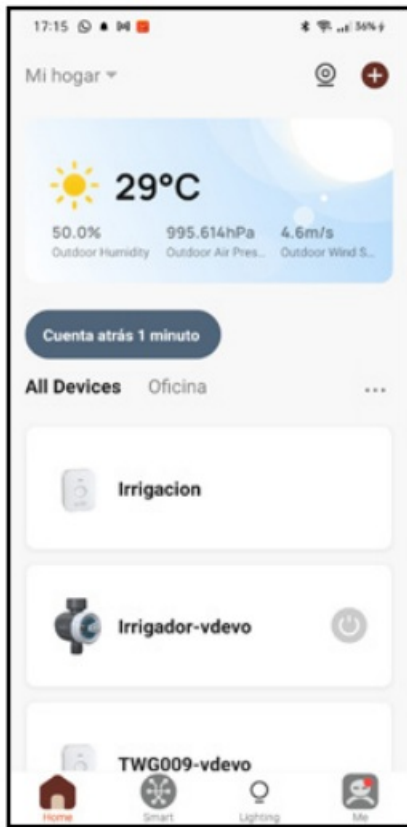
17:15

56%

Mi hogar

29°C

50.0%
Outdoor Humidity

995.614hPa
Outdoor Air Pres...

4.6m/s
Outdoor Wind S...

Cuenta atrás 1 minuto

All Devices   Oficina   ...

Irrigacion

Irrigador-vdevo

TWG009-vdevo

Home   Smart   Lighting   Me